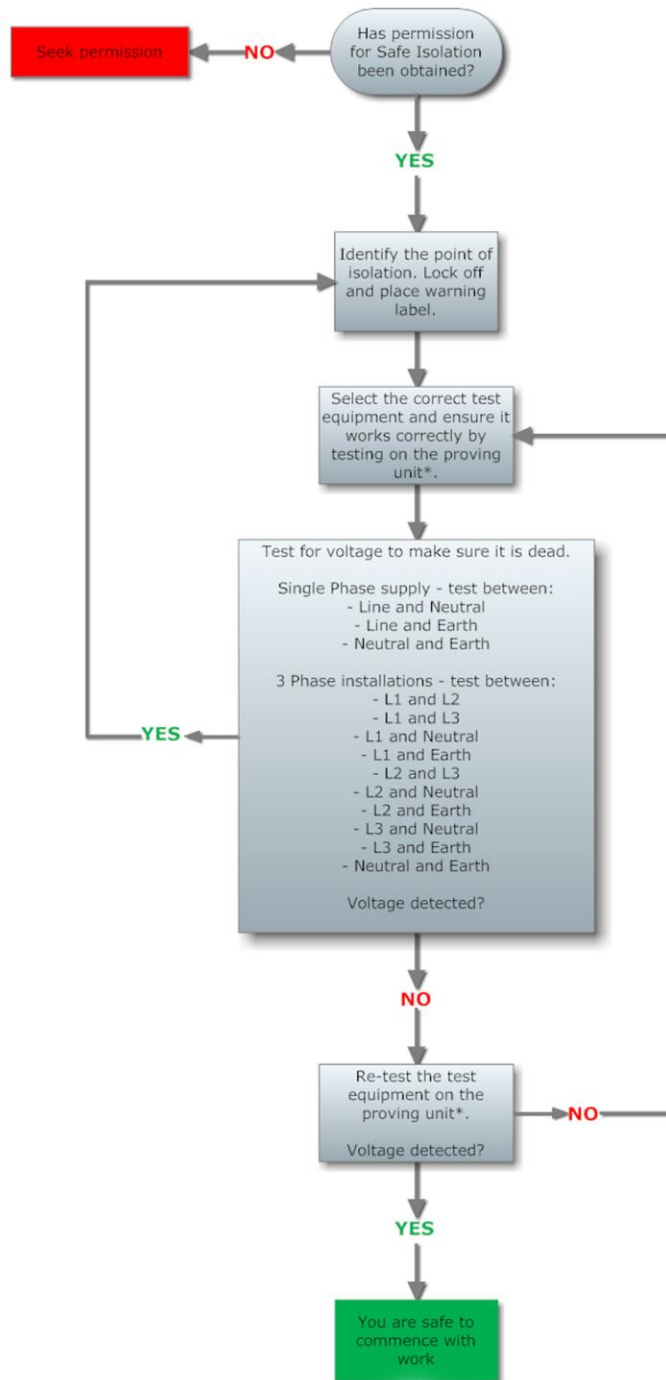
Has permission for Safe Isolation been obtained?

NO

Seek permission

YES

Identify the point of isolation. Lock off and place warning label.

Select the correct test equipment and ensure it works correctly by testing on the proving unit*.

Test for voltage to make sure it is dead.

Single Phase supply - test between:
- Line and Neutral
- Line and Earth
- Neutral and Earth

3 Phase installations - test between:
- L1 and L2
- L1 and L3
- L1 and Neutral
- L1 and Earth
- L2 and L3
- L2 and Neutral
- L2 and Earth
- L3 and Neutral
- L3 and Earth
- Neutral and Earth

Voltage detected?

YES

NO

Re-test the test equipment on the proving unit*.

Voltage detected?

NO

YES

You are safe to commence with work